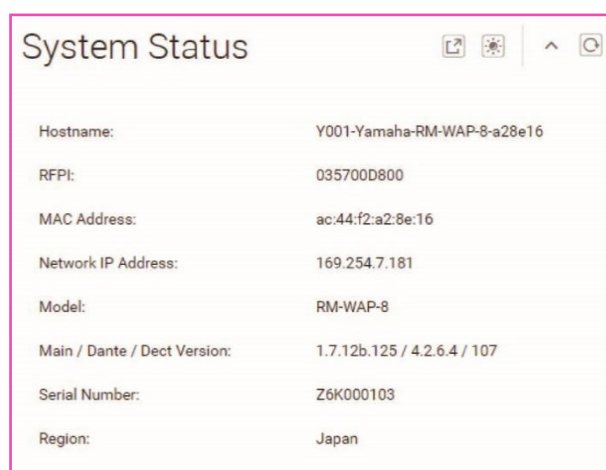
System Status

| | |
|---|---|
| Hostname: | Y001-Yamaha-RM-WAP-8-a28e16 |
| RFPI: | 035700D800 |
| MAC Address: | ac:44:f2:a2:8e:16 |
| Network IP Address: | 169.254.7.181 |
| Model: | RM-WAP-8 |
| Main / Dante / Dect Version: | 1.7.12b.125 / 4.2.6.4 / 107 |
| Serial Number: | Z6K000103 |
| Region: | Japan |